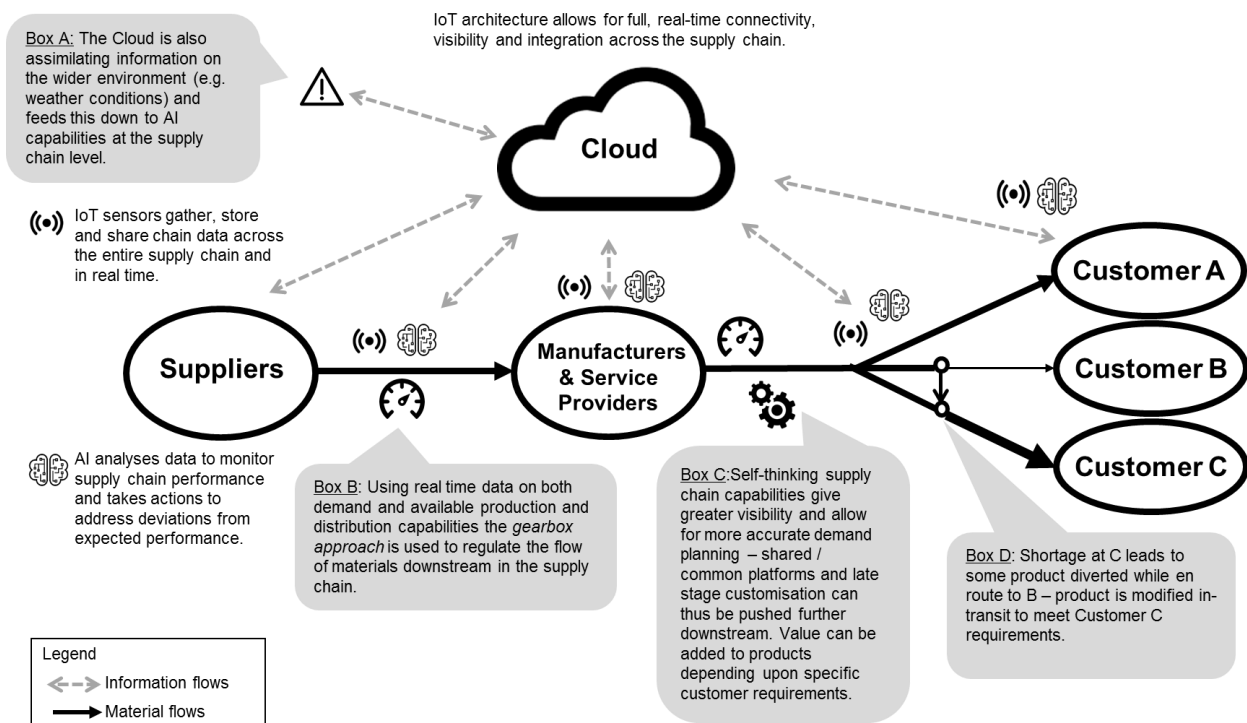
Box A: The Cloud is also assimilating information on the wider environment (e.g. weather conditions) and feeds this down to AI capabilities at the supply chain level.

IoT architecture allows for full, real-time connectivity, visibility and integration across the supply chain.

Cloud

IoT sensors gather, store and share chain data across the entire supply chain and in real time.

Customer A

Suppliers

Manufacturers & Service Providers

Customer B

Customer C

AI analyses data to monitor supply chain performance and takes actions to address deviations from expected performance.

Box B: Using real time data on both demand and available production and distribution capabilities the gearbox approach is used to regulate the flow of materials downstream in the supply chain.

Box C:Self-thinking supply chain capabilities give greater visibility and allow for more accurate demand planning – shared / common platforms and late stage customisation can thus be pushed further downstream. Value can be added to products depending upon specific customer requirements.

Box D: Shortage at C leads to some product diverted while en route to B – product is modified intransit to meet Customer C requirements.

Legend
Information flows
Material flows